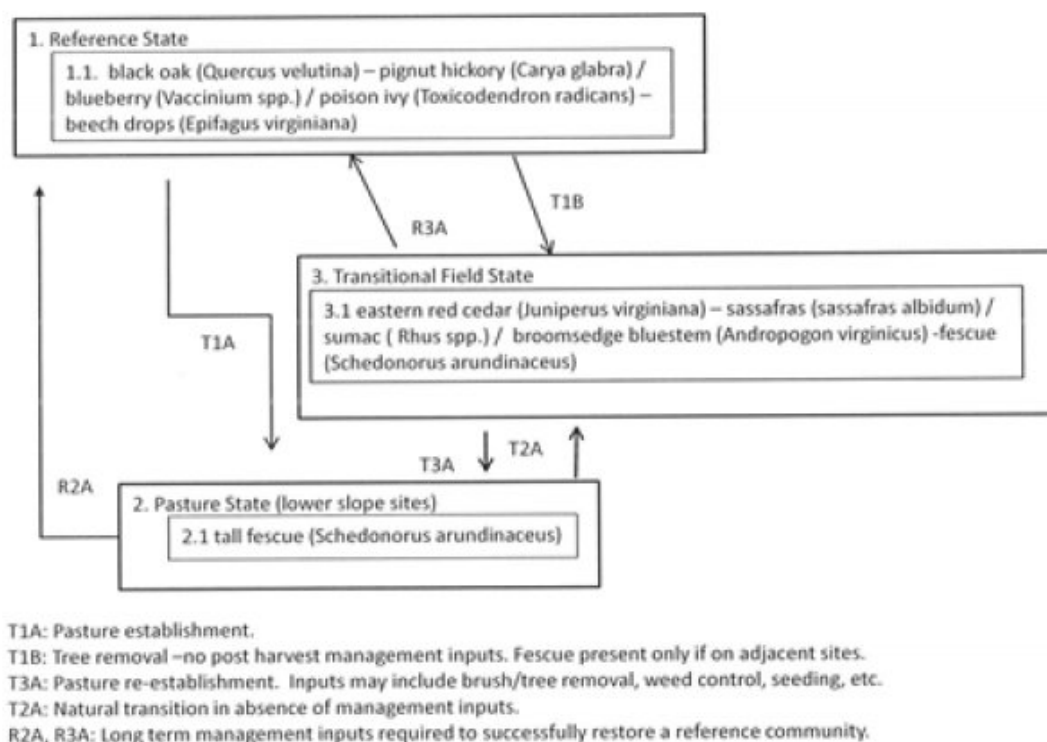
1. Reference State

1.1. black oak (Quercus velutina) – pignut hickory (Carya glabra) / blueberry (Vaccinium spp.) / poison ivy (Toxicodendron radicans) – beech drops (Epifagus virginiana)

R3A

T1B

3. Transitional Field State

3.1 eastern red cedar (Juniperus virginiana) – sassafras (sassafras albidum) / sumac ( Rhus spp.) / broomsedge bluestem (Andropogon virginicus) -fescue (Schedonorus arundinaceus)

T1A

T3A

T2A

R2A

2. Pasture State (lower slope sites)

2.1 tall fescue (Schedonorus arundinaceus)

T1A: Pasture establishment.
T1B: Tree removal –no post harvest management inputs. Fescue present only if on adjacent sites.
T3A: Pasture re-establishment. Inputs may include brush/tree removal, weed control, seeding, etc.
T2A: Natural transition in absence of management inputs.
R2A, R3A: Long term management inputs required to successfully restore a reference community.